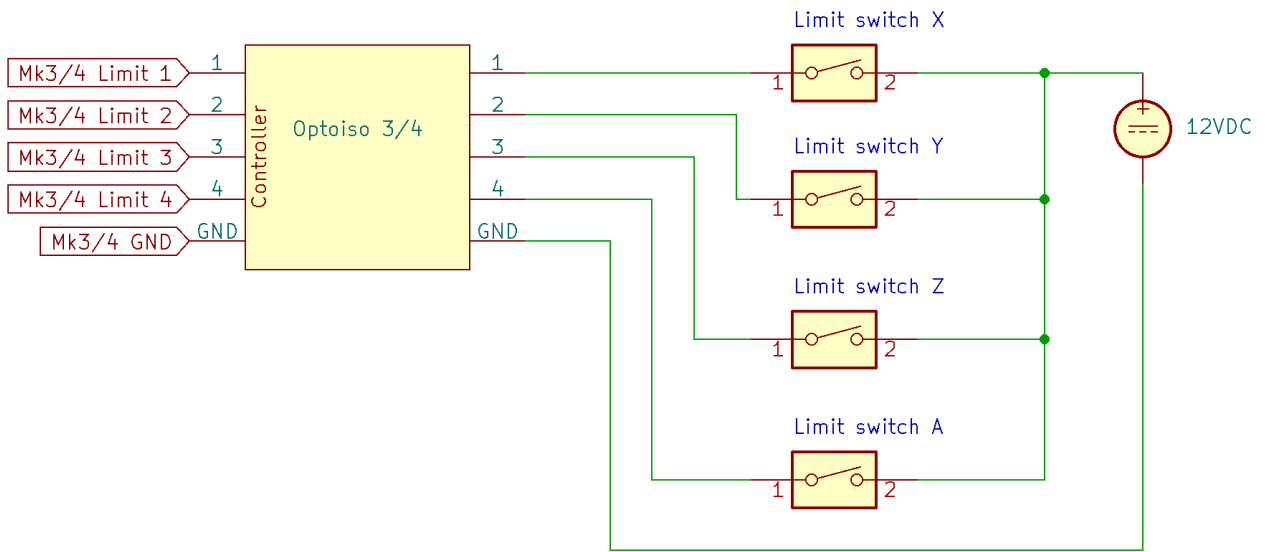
Limit switch X

Mk3/4 Limit 1
Mk3/4 Limit 2
Mk3/4 Limit 3
Mk3/4 Limit 4
Mk3/4 GND

1
2
3
4
GND

Controller

Optoiso 3/4

1
2
3
4
GND

1 2

Limit switch Y

1 2

Limit switch Z

1 2

Limit switch A

1 2

+

12VDC